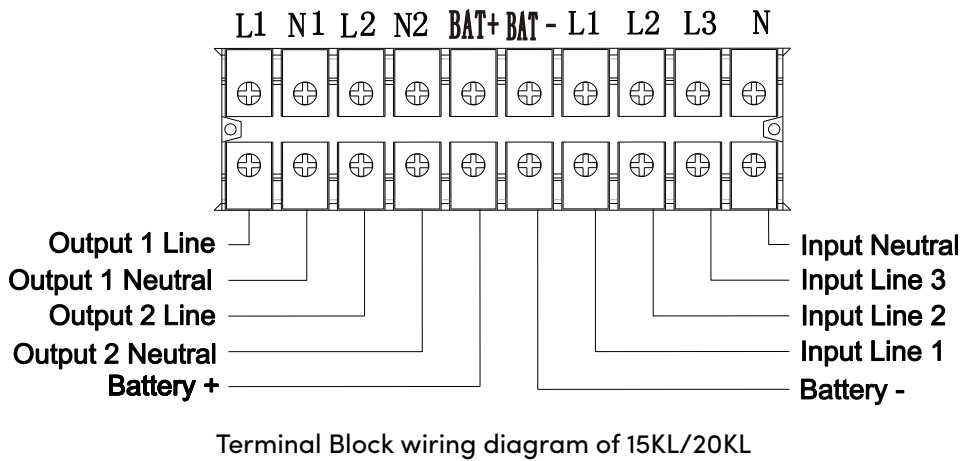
L1 N1 L2 N2 BAT+ BAT - L1 L2 L3 N

Output 1 Line
Output 1 Neutral
Output 2 Line
Output 2 Neutral
Battery +

Input Neutral
Input Line 3
Input Line 2
Input Line 1
Battery -

Terminal Block wiring diagram of 15KL/20KL